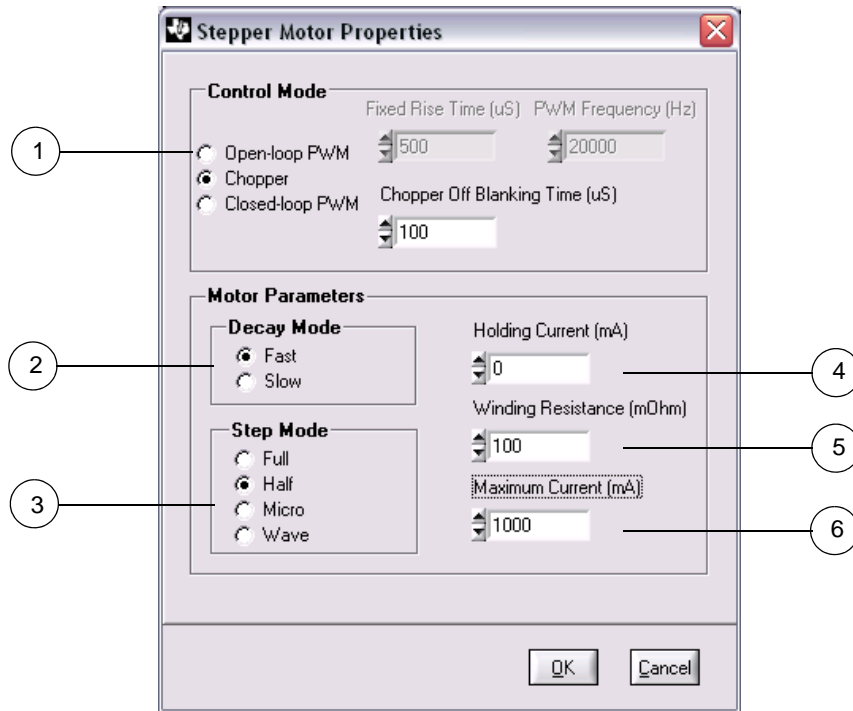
Stepper Motor Properties

Control Mode

Fixed Rise Time (uS)
500

PWM Frequency (Hz)
20000

1

Open-loop PWM
Chopper
Closed-loop PWM

Chopper Off Blanking Time (uS)
100

Motor Parameters

Decay Mode
Fast
Slow

2

Holding Current (mA)
0

4

Step Mode
Full
Half
Micro
Wave

3

Winding Resistance (mOhm)
100

5

Maximum Current (mA)
1000

6

OK
Cancel